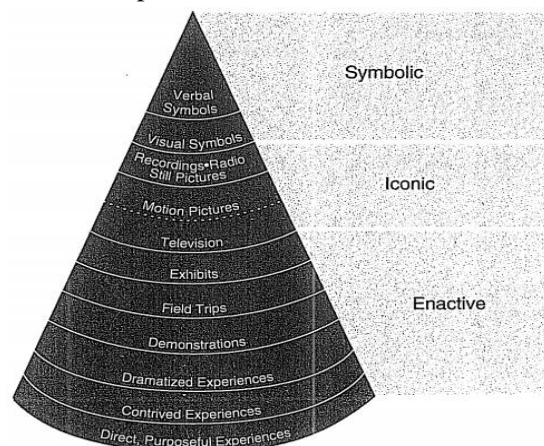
Verbal Symbols

Visual Symbols

Recordings•Radio Still Pictures

Motion Pictures

Television

Exhibits

Field Trips

Demonstrations

Dramatized Experiences

Contrived Experiences

Direct, Purposeful Experiences

Symbolic

Iconic

Enactive